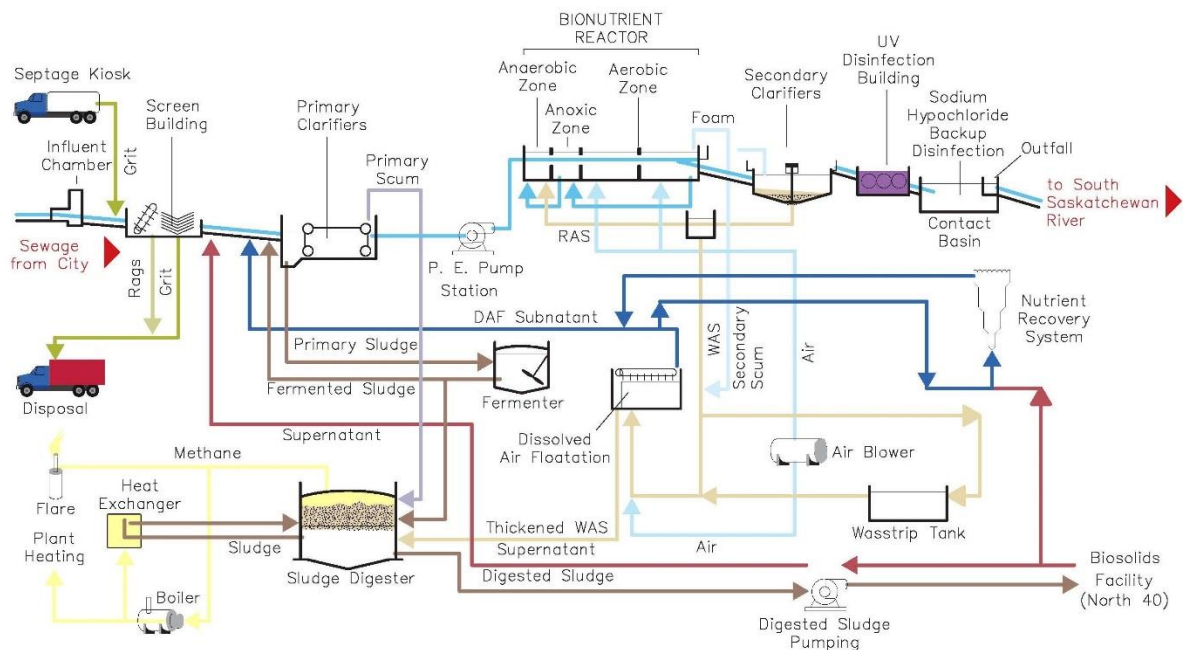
BIONUTRIENT REACTOR

Septage Kiosk

Screen Building

Primary Clarifiers

Anaerobic Zone

Anoxic Zone

Aerobic Zone

Secondary Clarifiers

UV Disinfection Building

Sodium Hypochloride Backup Disinfection

Influent Chamber

Grit

Primary Scum

Foam

Outfall

to South Saskatchewan River

Sewage from City

Rags

Grit

P. E. Pump Station

RAS

Contact Basin

DAF Subnatant

Nutrient Recovery System

WAS

Secondary Scum

Air

Primary Sludge

Disposal

Fermented Sludge

Fermenter

Dissolved Air Floatation

Supernatant

Methane

Air Blower

Flare

Heat Exchanger

Plant Heating

Sludge

Thickened WAS

Wasstrip Tank

Supernatant

Air

Sludge Digester

Digested Sludge

Biosolids Facility (North 40)

Boiler

Digested Sludge Pumping